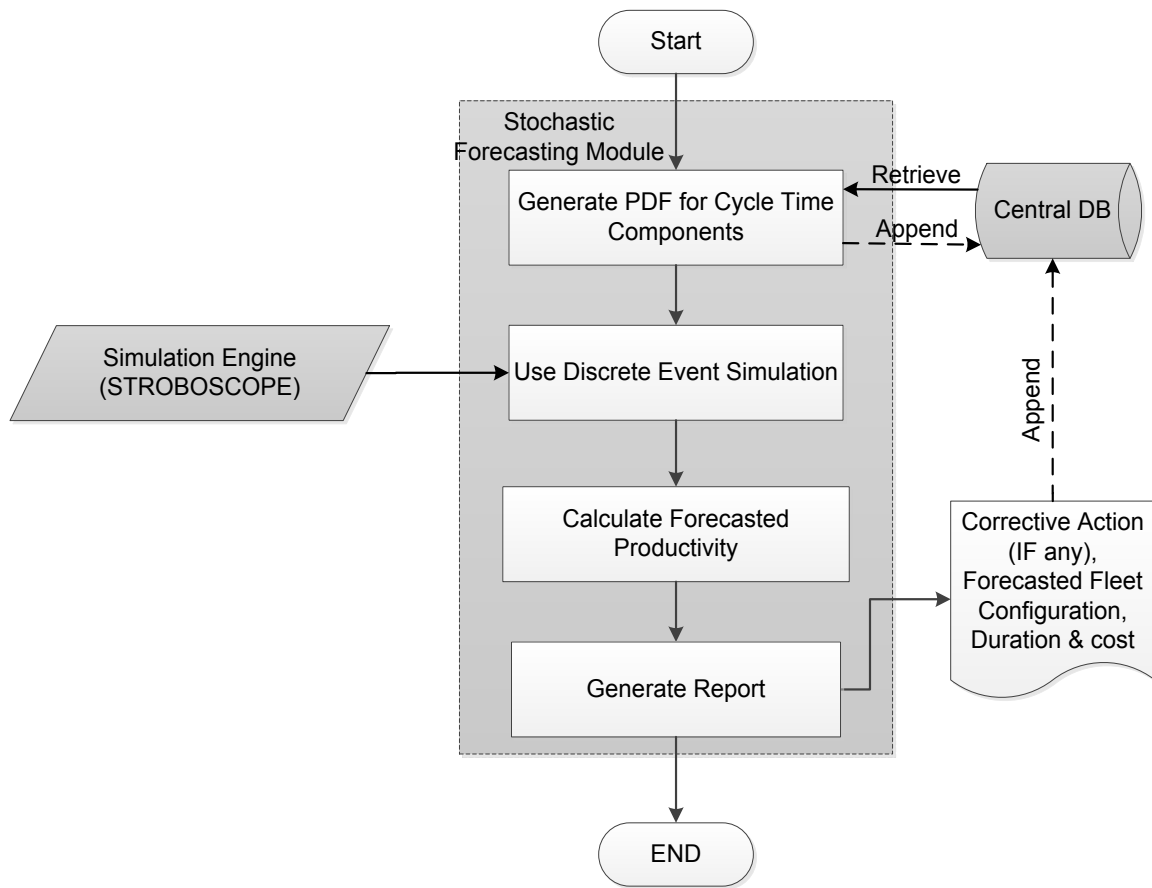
Start

Stochastic Forecasting Module

Generate PDF for Cycle Time Components

Retrieve

Append

Central DB

Simulation Engine (STROBOSCOPE)

Use Discrete Event Simulation

Append

Calculate Forecasted Productivity

Corrective Action (IF any), Forecasted Fleet Configuration, Duration & cost

Generate Report

END